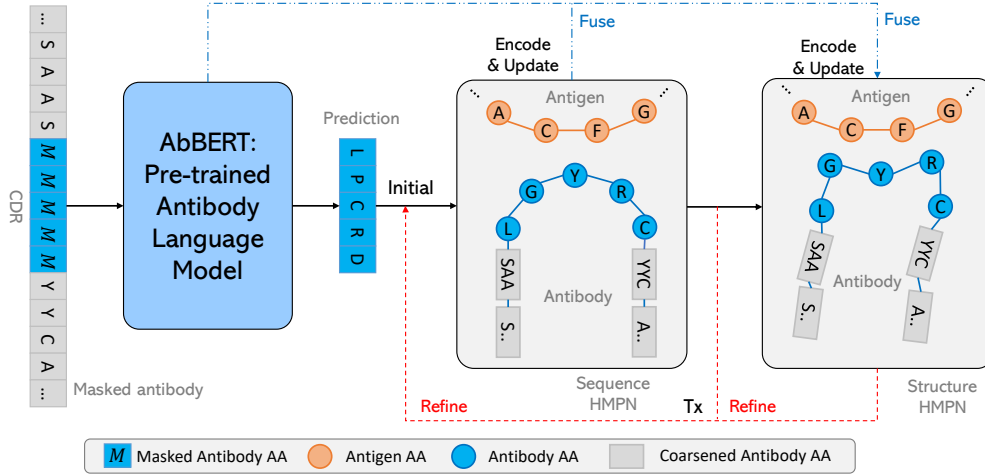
CDR

...
S
A
A
S
M
M
M
M
M
Y
Y
C
A
...

Masked antibody

AbBERT: Pre-trained Antibody Language Model

Prediction

L
P
C
R
D

Initial

Fuse

Fuse

Encode & Update

Antigen

A
C
F
G

G
Y
R
L
C

SAA
S..

YYC
A..

Antibody

Sequence HMPN

Tx

Encode & Update

Antigen

A
C
F
G

G
Y
R
L
C

SAA
S..

YYC
A..

Antibody

Structure HMPN

Refine

Refine

$M$ Masked Antibody AA
Antigen AA
Antibody AA
Coarsened Antibody AA